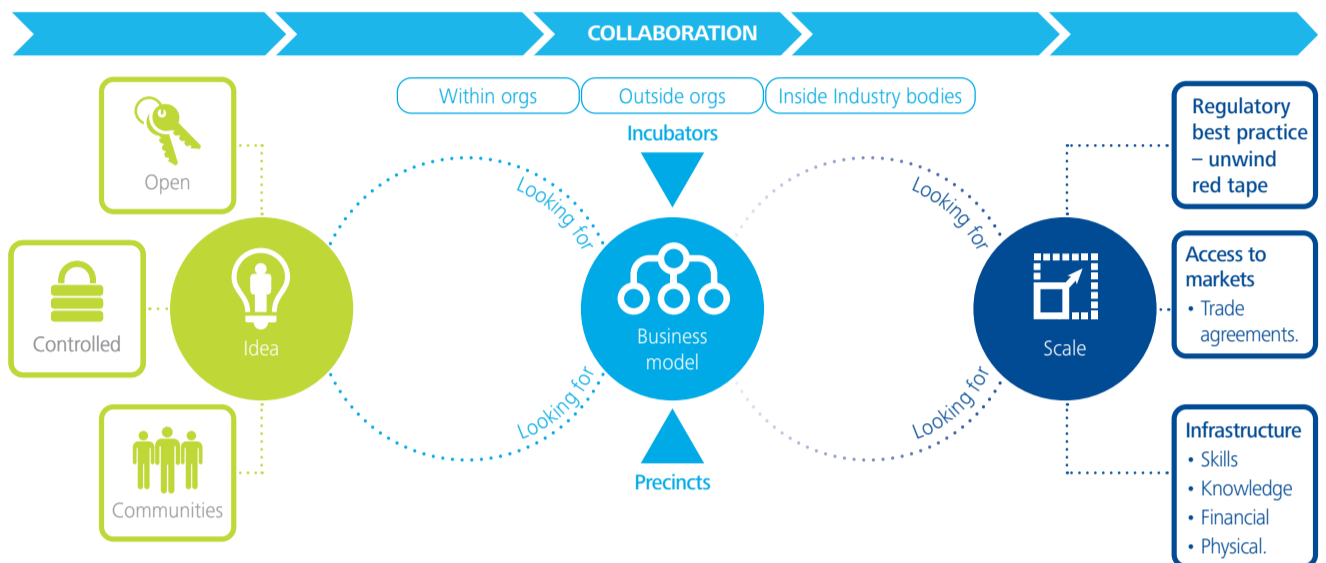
COLLABORATION

Within orgs
Outside orgs
Inside Industry bodies

Incubators

Open

Controlled

Communities

Idea

Looking for

Looking for

Business model

Precincts

Looking for

Looking for

Scale

Regulatory best practice – unwind red tape

Access to markets
• Trade agreements.

Infrastructure
• Skills
• Knowledge
• Financial
• Physical.